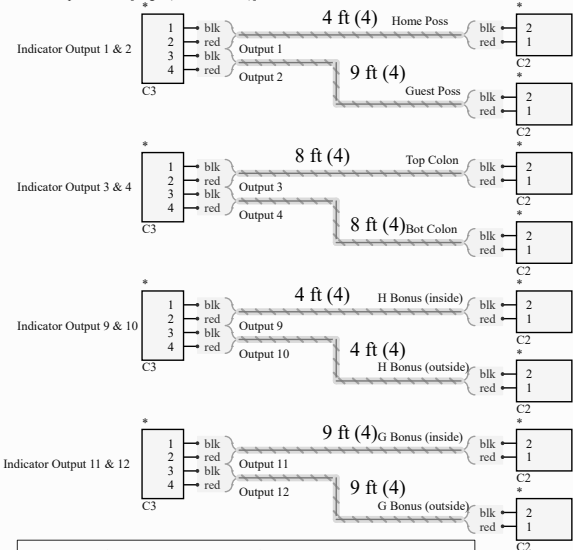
*
Indicator Output 1 & 2
1 blk
2 red
3 blk
4 red
C3
4 ft (4)
Home Poss
Output 1
Output 2
9 ft (4)
Guest Poss
*
blk 2
red 1
C2
*
blk 2
red 1
C2

*
Indicator Output 3 & 4
1 blk
2 red
3 blk
4 red
C3
8 ft (4)
Top Colon
Output 3
Output 4
8 ft (4)
Bot Colon
*
blk 2
red 1
C2
*
blk 2
red 1
C2

*
Indicator Output 9 & 10
1 blk
2 red
3 blk
4 red
C3
4 ft (4)
H Bonus (inside)
Output 9
Output 10
4 ft (4)
H Bonus (outside)
*
blk 2
red 1
C2
*
blk 2
red 1
C2

*
Indicator Output 11 & 12
1 blk
2 red
3 blk
4 red
C3
9 ft (4)
G Bonus (inside)
Output 11
Output 12
9 ft (4)
G Bonus (outside)
*
blk 2
red 1
C2
*
blk 2
red 1
C2